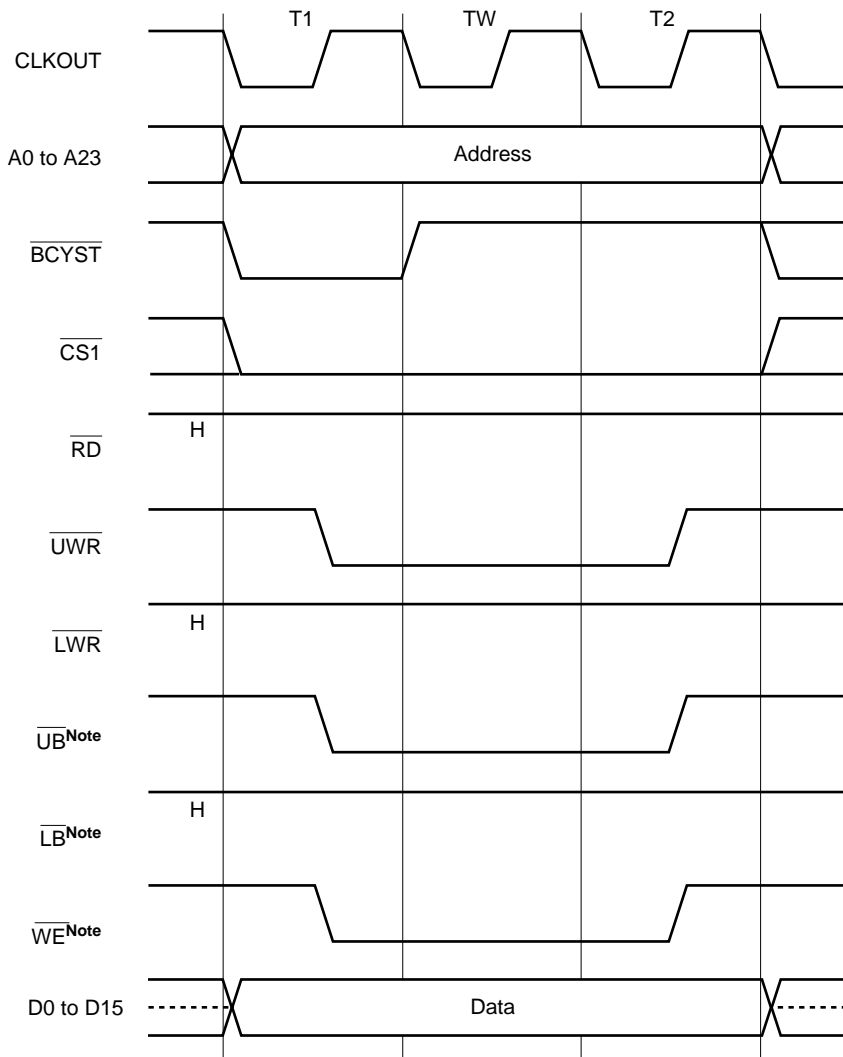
T1
TW
T2

CLKOUT

A0 to A23

Address

$\overline{BCYST}$

$\overline{CS1}$

H

$\overline{RD}$

$\overline{UWR}$

H

$\overline{LWR}$

$\overline{UB}$**Note**

H

$\overline{LB}$**Note**

$\overline{WE}$**Note**

D0 to D15

Data